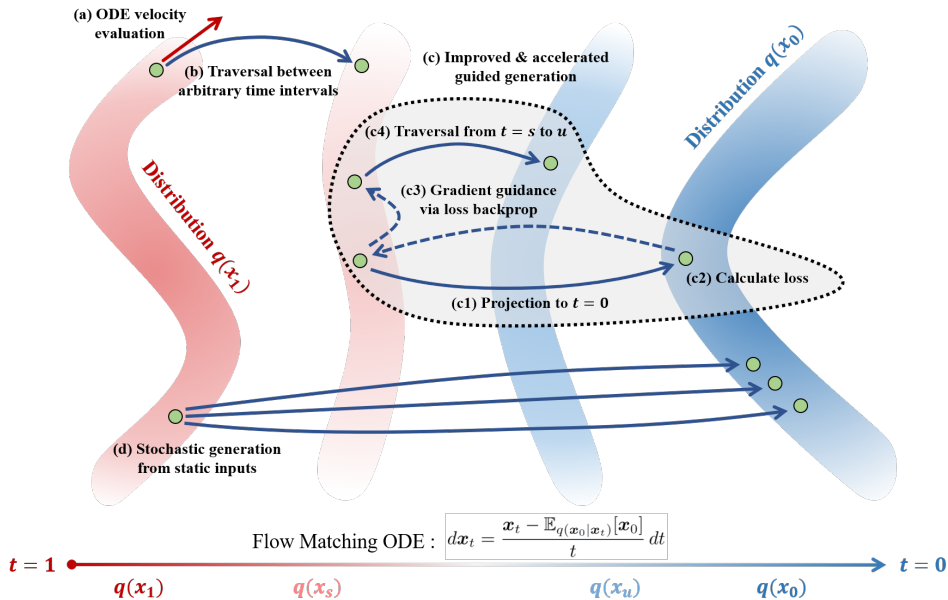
(a) ODE velocity evaluation

(b) Traversal between arbitrary time intervals

(c) Improved & accelerated guided generation

Distribution $q(x_0)$

(c4) Traversal from $t = s$ to $u$

(c3) Gradient guidance via loss backprop

Distribution $q(x_1)$

(c2) Calculate loss

(c1) Projection to $t = 0$

(d) Stochastic generation from static inputs

Flow Matching ODE : $d\boldsymbol{x}_t = \frac{\boldsymbol{x}_t - \mathbb{E}_{q(\boldsymbol{x}_0|\boldsymbol{x}_t)}[\boldsymbol{x}_0]}{t}\,dt$

$t = 1$ $t = 0$

$q(x_1)$ $q(x_s)$ $q(x_u)$ $q(x_0)$